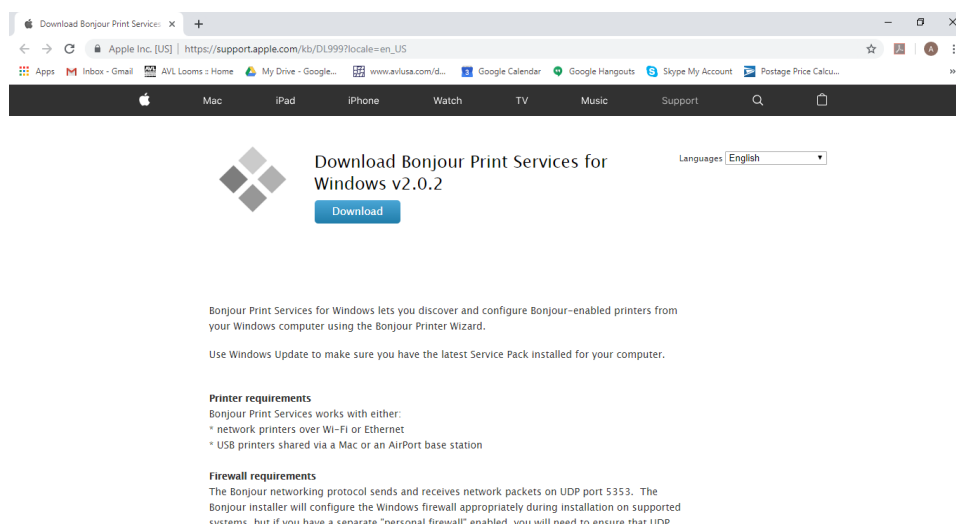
Download Bonjour Print Services ×  +

Apple Inc. [US] | https://support.apple.com/kb/DL999?locale=en_US

Apps  Inbox - Gmail  AVL Looms :: Home  My Drive - Google...  www.avlusa.com/d...  Google Calendar  Google Hangouts  Skype My Account  Postage Price Calcu...

Mac  iPad  iPhone  Watch  TV  Music  Support

Download Bonjour Print Services for Windows v2.0.2

Download

Languages English

Bonjour Print Services for Windows lets you discover and configure Bonjour-enabled printers from your Windows computer using the Bonjour Printer Wizard.

Use Windows Update to make sure you have the latest Service Pack installed for your computer.

**Printer requirements**
Bonjour Print Services works with either:
* network printers over Wi-Fi or Ethernet
* USB printers shared via a Mac or an AirPort base station

**Firewall requirements**
The Bonjour networking protocol sends and receives network packets on UDP port 5353. The Bonjour installer will configure the Windows firewall appropriately during installation on supported systems, but if you have a separate "personal firewall" enabled, you will need to ensure that UDP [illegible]